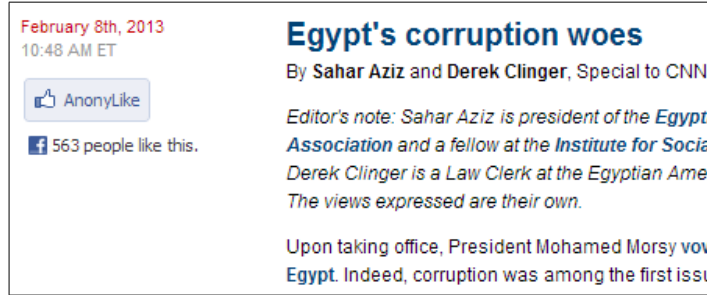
February 8th, 2013
10:48 AM ET

AnonyLike

563 people like this.

Egypt's corruption woes

By Sahar Aziz and Derek Clinger, Special to CNN

Editor's note: Sahar Aziz is president of the Egypt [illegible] Association and a fellow at the Institute for Socia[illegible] Derek Clinger is a Law Clerk at the Egyptian Ame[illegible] The views expressed are their own.

Upon taking office, President Mohamed Morsy vo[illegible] Egypt. Indeed, corruption was among the first issu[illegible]